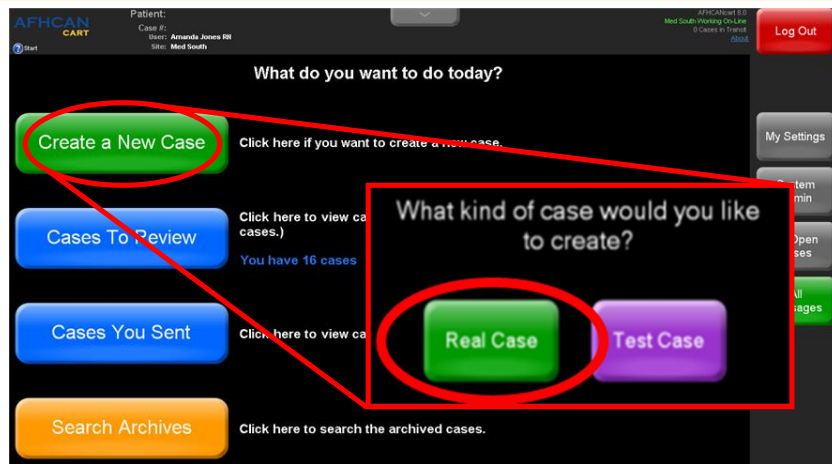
AFHCAN CART

Start

Patient:
Case #:
User: Amanda Jones RR
Site: Med South

AFHCANcart 8.0
Med South Working On-Line
0 Cases in Transit
About

Log Out

What do you want to do today?

Create a New Case

Click here if you want to create a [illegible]

Cases To Review

Click here to view ca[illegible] cases.)

You have 16 cases

Cases You Sent

Click here to view ca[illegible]

Search Archives

Click here to search the archived cases.

My Settings

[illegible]stem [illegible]min

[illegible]pen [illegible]ses

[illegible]ll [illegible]sages

What kind of case would you like to create?

Real Case

Test Case